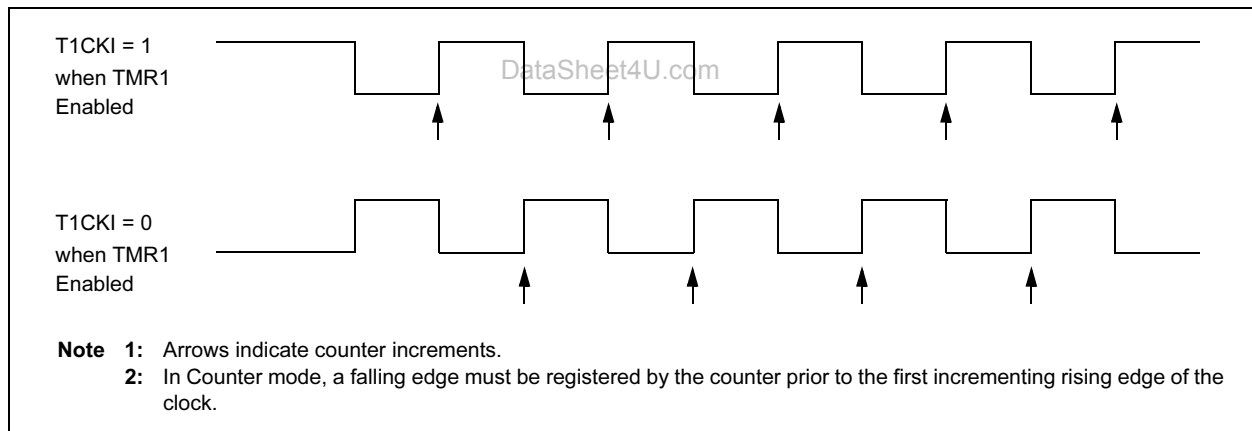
T1CKI = 1
when TMR1
Enabled

DataSheet4U.com

T1CKI = 0
when TMR1
Enabled

**Note 1:** Arrows indicate counter increments.
**2:** In Counter mode, a falling edge must be registered by the counter prior to the first incrementing rising edge of the clock.